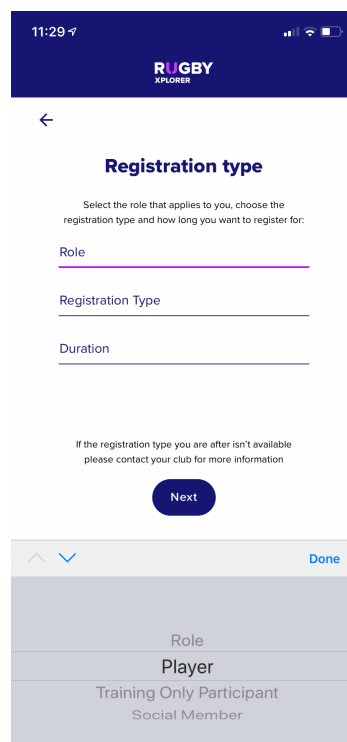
11:29

RUGBY
XPLORER

Registration type

Select the role that applies to you, choose the registration type and how long you want to register for:

Role

Registration Type

Duration

If the registration type you are after isn't available please contact your club for more information

Next

Done

Role
Player
Training Only Participant
Social Member